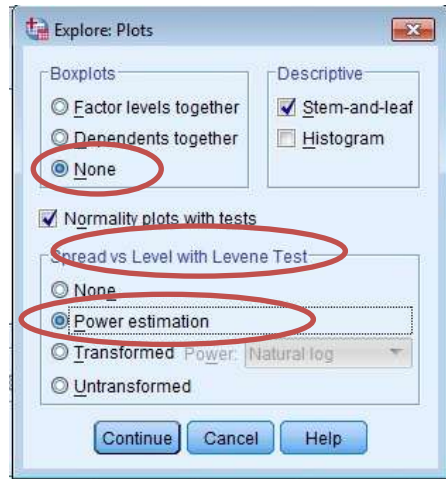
Explore: Plots

Boxplots
Factor levels together
Dependents together
None

Descriptive
Stem-and-leaf
Histogram

Normality plots with tests

Spread vs Level with Levene Test
None
Power estimation
Transformed Power: Natural log
Untransformed

Continue Cancel Help